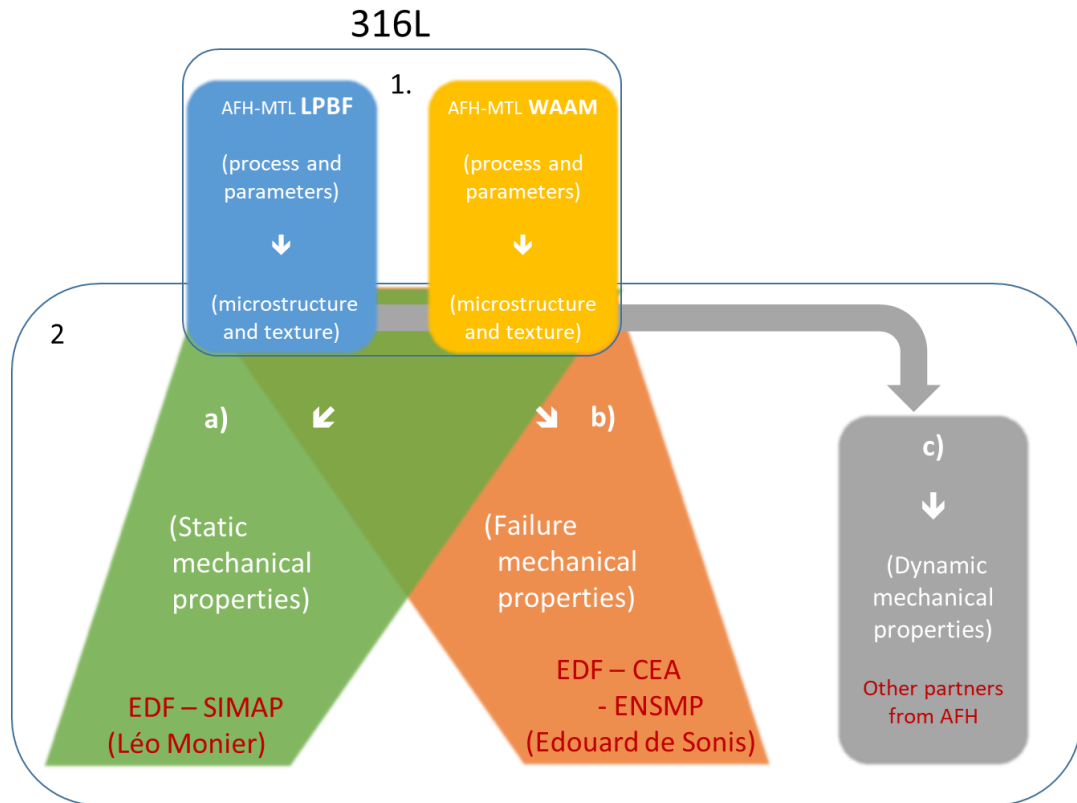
316L

1.

AFH-MTL LPBF

(process and parameters)

(microstructure and texture)

AFH-MTL WAAM

(process and parameters)

(microstructure and texture)

2

a)

(Static mechanical properties)

EDF – SIMAP (Léo Monier)

b)

(Failure mechanical properties)

EDF – CEA - ENSMP (Edouard de Sonis)

c)

(Dynamic mechanical properties)

Other partners from AFH